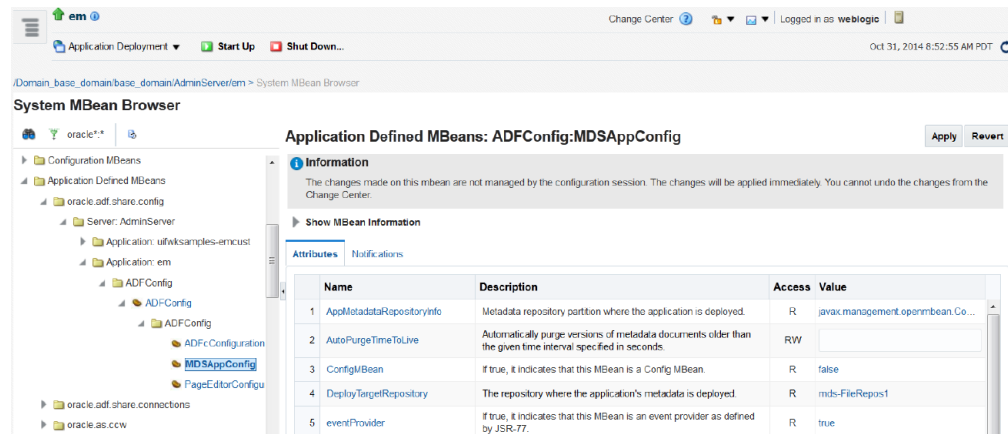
em

Change Center | Logged in as weblogic

Application Deployment ▼ | Start Up | Shut Down...

Oct 31, 2014 8:52:55 AM PDT

/Domain_base_domain/base_domain/AdminServer/em > System MBean Browser

System MBean Browser

oracle*:*

Configuration MBeans
Application Defined MBeans
oracle.adf.share.config
Server: AdminServer
Application: uifwksamples-emcust
Application: em
ADFConfig
ADFConfig
ADFConfig
ADFcConfiguration
MDSAppConfig
PageEditorConfigu
oracle.adf.share.connections
oracle.as.ccw

Application Defined MBeans: ADFConfig:MDSAppConfig

Apply | Revert

Information

The changes made on this mbean are not managed by the configuration session. The changes will be applied immediately. You cannot undo the changes from the Change Center.

Show MBean Information

Attributes | Notifications

| | Name | Description | Access | Value |
|---|---|---|---|---|
| 1 | AppMetadataRepositoryInfo | Metadata repository partition where the application is deployed. | R | javax.management.openmbean.Co... |
| 2 | AutoPurgeTimeToLive | Automatically purge versions of metadata documents older than the given time interval specified in seconds. | RW | |
| 3 | ConfigMBean | If true, it indicates that this MBean is a Config MBean. | R | false |
| 4 | DeployTargetRepository | The repository where the application's metadata is deployed. | R | mds-FileRepos1 |
| 5 | eventProvider | If true, it indicates that this MBean is an event provider as defined by JSR-77. | R | true |